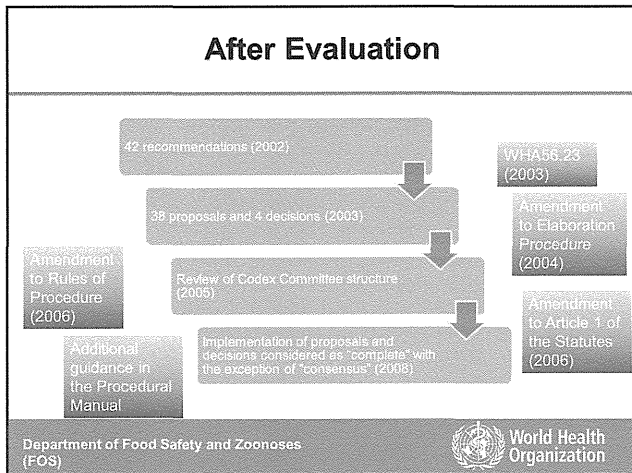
After Evaluation

42 recommendations (2002)

38 proposals and 4 decisions (2003)

Review of Codex Committee structure (2005)

Implementation of proposals and decisions considered as "complete" with the exception of "consensus" (2008)

WHA56.23 (2003)

Amendment to Elaboration Procedure (2004)

Amendment to Article 1 of the Statutes (2006)

Amendment to Rules of Procedure (2006)

Additional guidance in the Procedural Manual

Department of Food Safety and Zoonoses (FOS)

World Health Organization